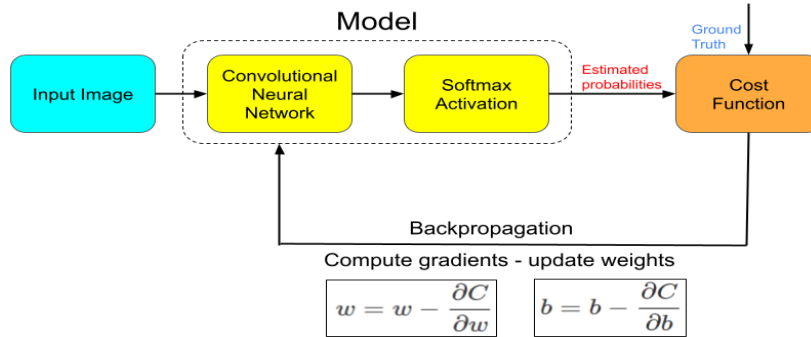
Model

Input Image

Convolutional Neural Network

Softmax Activation

Estimated probabilities

Ground Truth

Cost Function

Backpropagation

Compute gradients - update weights

$w = w - \frac{\partial C}{\partial w}$

$b = b - \frac{\partial C}{\partial b}$